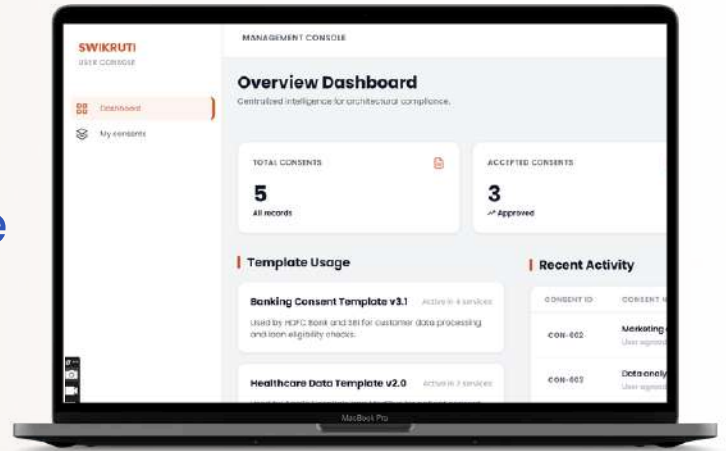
e

SWIKRUTI
USER CONSOLE

Dashboard
My consents

MANAGEMENT CONSOLE

Overview Dashboard
Centralized intelligence for architectural compliance.

TOTAL CONSENTS
5
All records

ACCEPTED CONSENTS
3
Approved

Template Usage

Banking Consent Template v3.1
Active in 4 services
Used by HDFC Bank and SBI for customer data processing and loan eligibility checks.

Healthcare Data Template v2.0
Active in 2 services
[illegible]

Recent Activity

| CONSENT ID | CONSENT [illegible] |
|---|---|
| CON-002 | Marketing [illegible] User agreed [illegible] |
| CON-002 | Data-only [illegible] User agreed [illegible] |

MacBook Pro